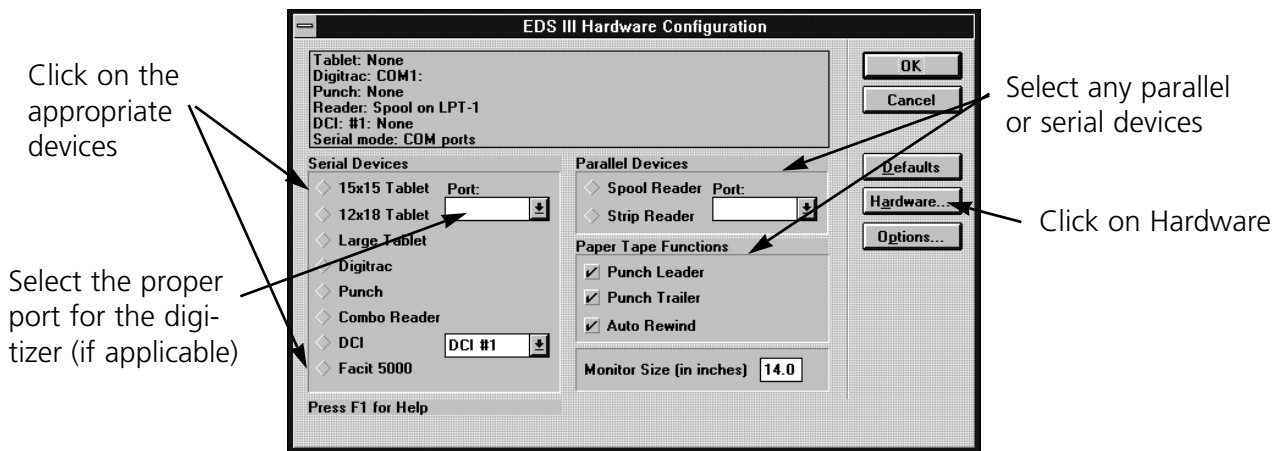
Click on the appropriate devices

Select the proper port for the digitizer (if applicable)

EDS III Hardware Configuration

Tablet: None
Digitrac: COM1:
Punch: None
Reader: Spool on LPT-1
DCI: #1: None
Serial mode: COM ports

OK
Cancel

Serial Devices
15x15 Tablet
12x18 Tablet
Large Tablet
Digitrac
Punch
Combo Reader
DCI
Facit 5000
Port:
DCI #1

Parallel Devices
Spool Reader
Strip Reader
Port:

Paper Tape Functions
Punch Leader
Punch Trailer
Auto Rewind

Monitor Size (in inches) 14.0

Defaults
Hardware...
Options...

Press F1 for Help

Select any parallel or serial devices

Click on Hardware